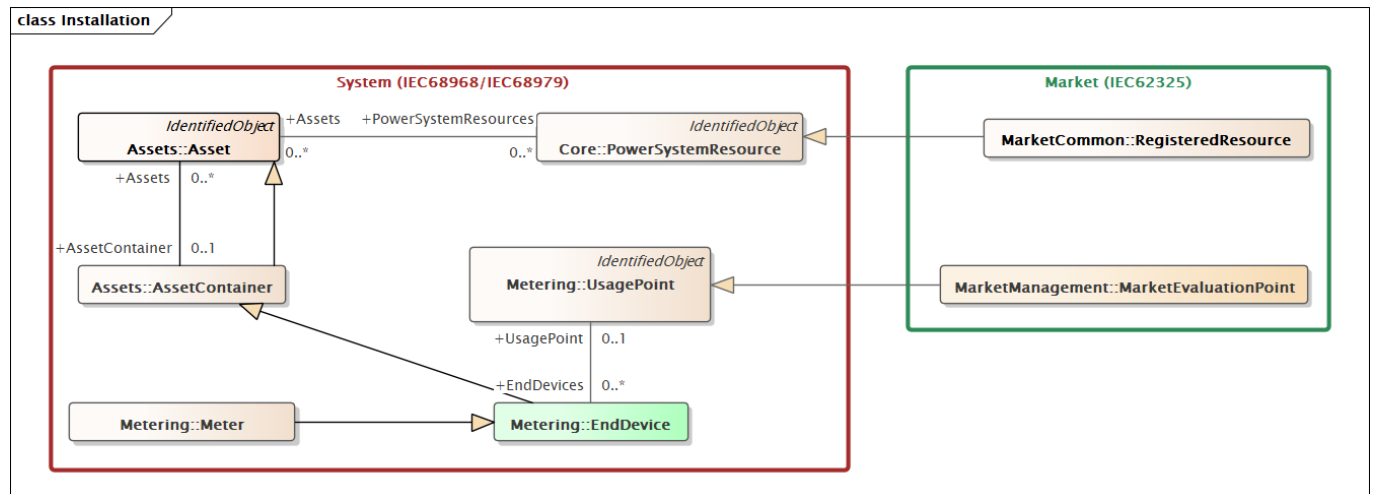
class Installation

System (IEC68968/IEC68979)

IdentifiedObject
Assets::Asset

+Assets
0..*

+PowerSystemResources
0..*

IdentifiedObject
Core::PowerSystemResource

+Assets
0..*

+AssetContainer
0..1

Assets::AssetContainer

IdentifiedObject
Metering::UsagePoint

+UsagePoint
0..1

+EndDevices
0..*

Metering::Meter

Metering::EndDevice

Market (IEC62325)

MarketCommon::RegisteredResource

MarketManagement::MarketEvaluationPoint